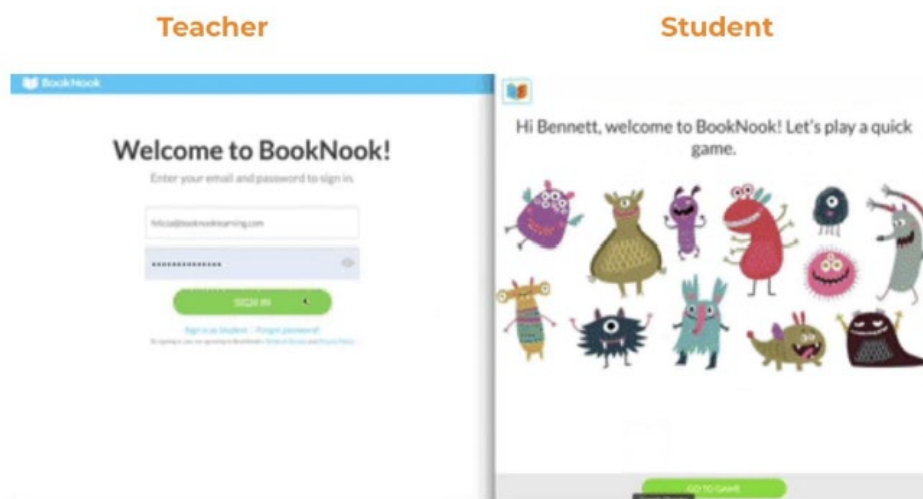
Teacher

Student

BookNook

Welcome to BookNook!

Enter your email and password to sign in.

felicia@booknooklearning.com

•••••••••••••••

SIGN IN

Sign in as Student · Forgot password?

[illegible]

Hi Bennett, welcome to BookNook! Let's play a quick game.

GO TO GAME